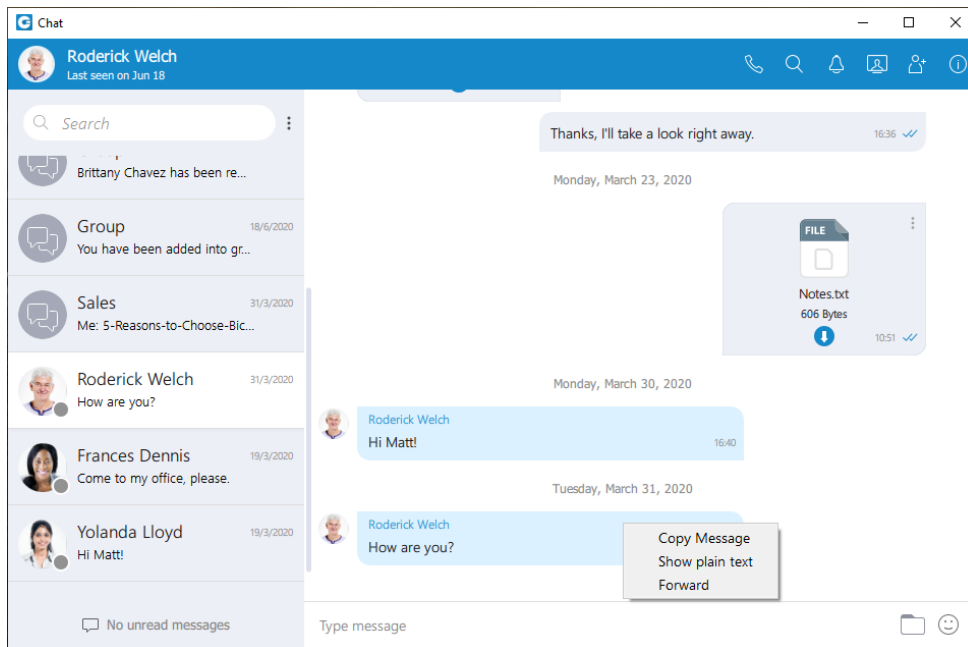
Chat

Roderick Welch
Last seen on Jun 18

Search

Brittany Chavez has been re...

Group 18/6/2020
You have been added into gr...

Sales 31/3/2020
Me: 5-Reasons-to-Choose-Bic...

Roderick Welch 31/3/2020
How are you?

Frances Dennis 19/3/2020
Come to my office, please.

Yolanda Lloyd 19/3/2020
Hi Matt!

No unread messages

Thanks, I'll take a look right away. 16:36

Monday, March 23, 2020

FILE
Notes.txt
606 Bytes
10:51

Monday, March 30, 2020

Roderick Welch
Hi Matt! 16:40

Tuesday, March 31, 2020

Roderick Welch
How are you?

Copy Message
Show plain text
Forward

Type message